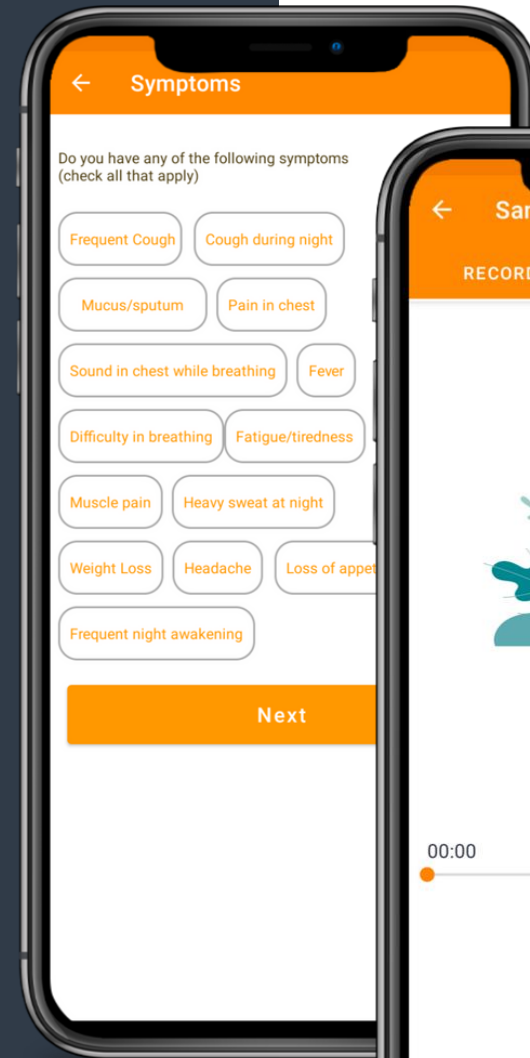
Symptoms

Do you have any of the following symptoms (check all that apply)

Frequent Cough
Cough during night
Mucus/sputum
Pain in chest
Sound in chest while breathing
Fever
Difficulty in breathing
Fatigue/tiredness
Muscle pain
Heavy sweat at night
Weight Loss
Headache
Loss of appet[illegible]
Frequent night awakening

Next

Sar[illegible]

RECORD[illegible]

00:00